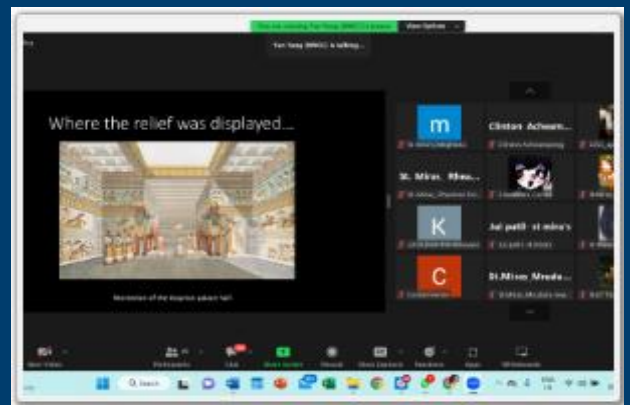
You are viewing Yan Yang (MMCC)'s screen
View Options

Yan Yang (MMCC) is talking...

Where the relief was displayed....

Restoration of the Assyrian palace hall

m
Clinton Acheam...
St. Miras Rheu...
K
Jai patil- st mira's
C
St.Miras Mrude...

Participants
Chat
Share Screen
Record
Show Captions
Reactions
Apps
Whiteboards

Search